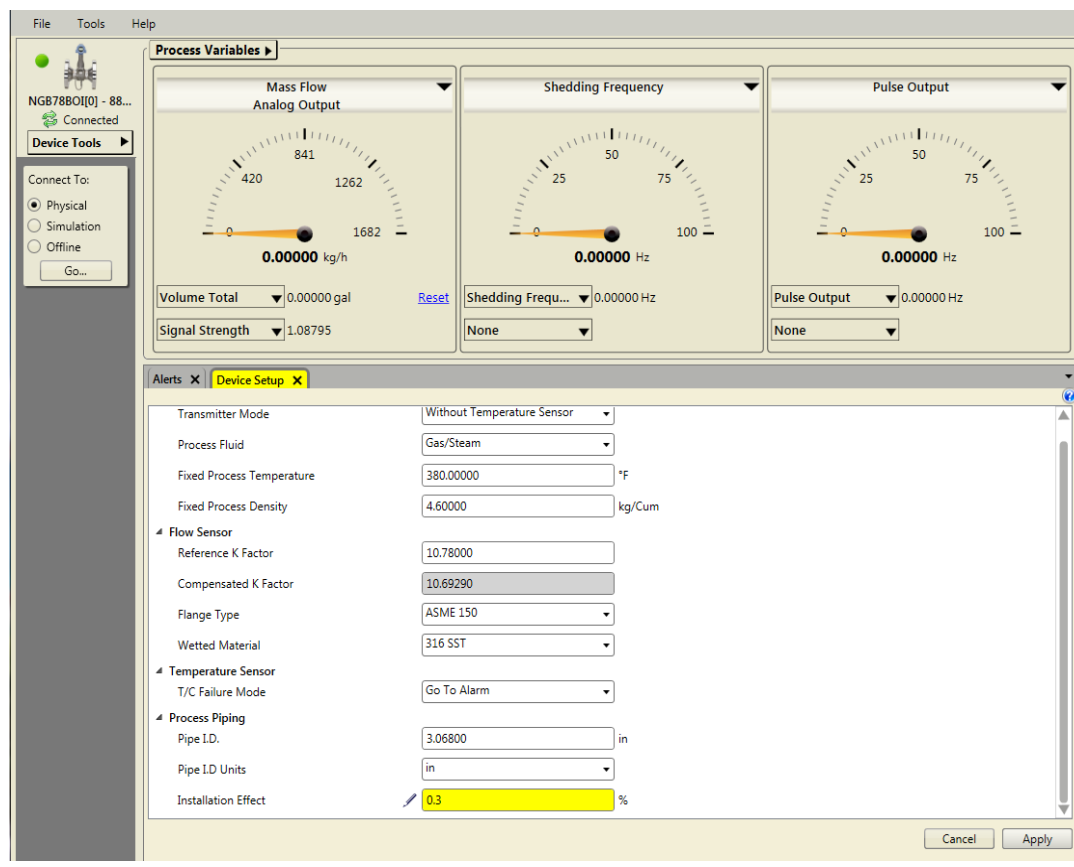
File Tools Help

NGB78BOI[0] - 88...
Connected
Device Tools

Connect To:
Physical
Simulation
Offline
Go...

Process Variables

Mass Flow
Analog Output
841
420
1262
0
1682
0.00000 kg/h
Volume Total 0.00000 gal Reset
Signal Strength 1.08795

Shedding Frequency
50
25
75
0
100
0.00000 Hz
Shedding Frequ... 0.00000 Hz
None

Pulse Output
50
25
75
0
100
0.00000 Hz
Pulse Output 0.00000 Hz
None

Alerts Device Setup

| | | |
|---|---|---|
| Transmitter Mode | Without Temperature Sensor | |
| Process Fluid | Gas/Steam | |
| Fixed Process Temperature | 380.00000 | °F |
| Fixed Process Density | 4.60000 | kg/Cum |

Flow Sensor

| | | |
|---|---|---|
| Reference K Factor | 10.78000 | |
| Compensated K Factor | 10.69290 | |
| Flange Type | ASME 150 | |
| Wetted Material | 316 SST | |

Temperature Sensor

| | | |
|---|---|---|
| T/C Failure Mode | Go To Alarm | |

Process Piping

| | | |
|---|---|---|
| Pipe I.D. | 3.06800 | in |
| Pipe I.D Units | in | |
| Installation Effect | 0.3 | % |

Cancel Apply